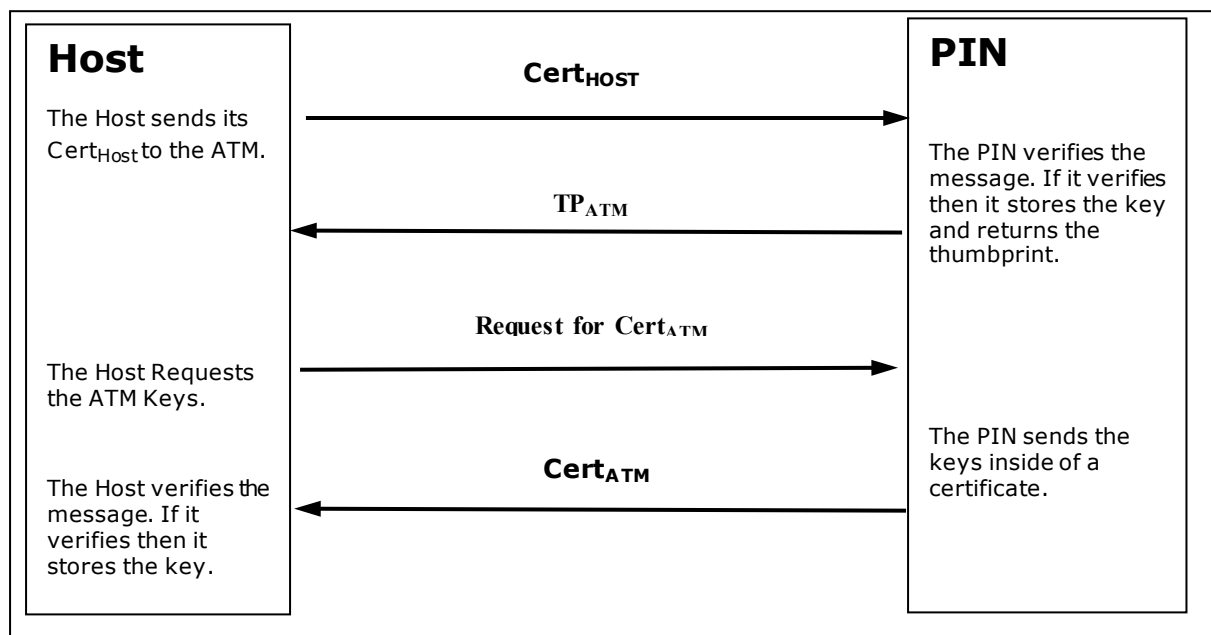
Host

The Host sends its $\text{Cert}_{\text{Host}}$ to the ATM.

The Host Requests the ATM Keys.

The Host verifies the message. If it verifies then it stores the key.

$\text{Cert}_{\text{HOST}}$

$\text{TP}_{\text{ATM}}$

Request for $\text{Cert}_{\text{ATM}}$

$\text{Cert}_{\text{ATM}}$

PIN

The PIN verifies the message. If it verifies then it stores the key and returns the thumbprint.

The PIN sends the keys inside of a certificate.